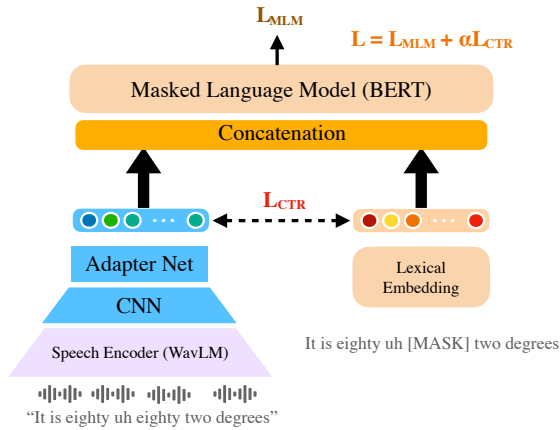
$L_{MLM}$

$L = L_{MLM} + \alpha L_{CTR}$

Masked Language Model (BERT)

Concatenation

$L_{CTR}$

Adapter Net

CNN

Speech Encoder (WavLM)

"It is eighty uh eighty two degrees"

Lexical Embedding

It is eighty uh [MASK] two degrees